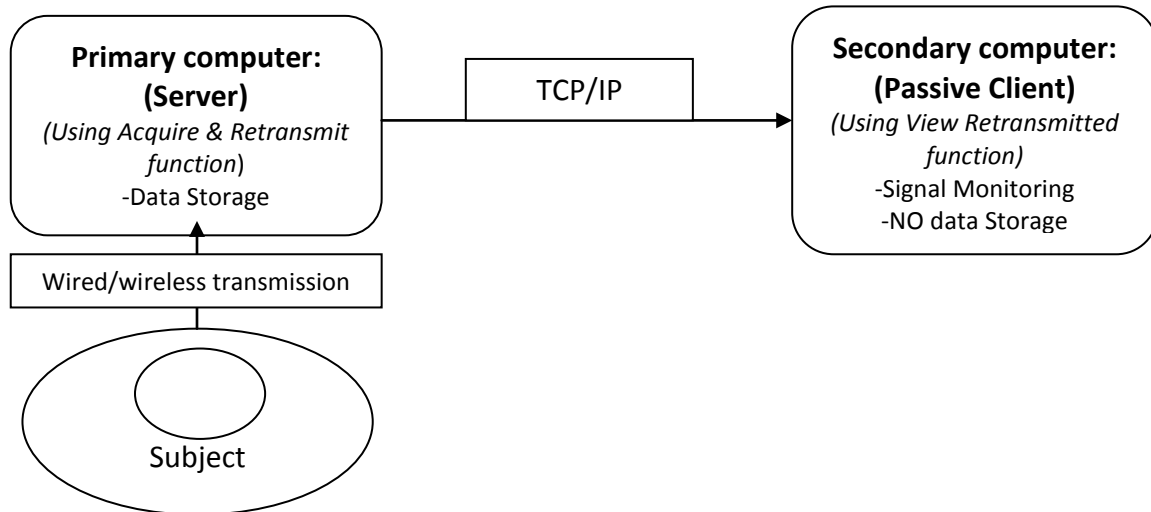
Primary computer:
(Server)
(Using Acquire & Retransmit function)
-Data Storage

TCP/IP

Secondary computer:
(Passive Client)
(Using View Retransmitted function)
-Signal Monitoring
-NO data Storage

Wired/wireless transmission

Subject